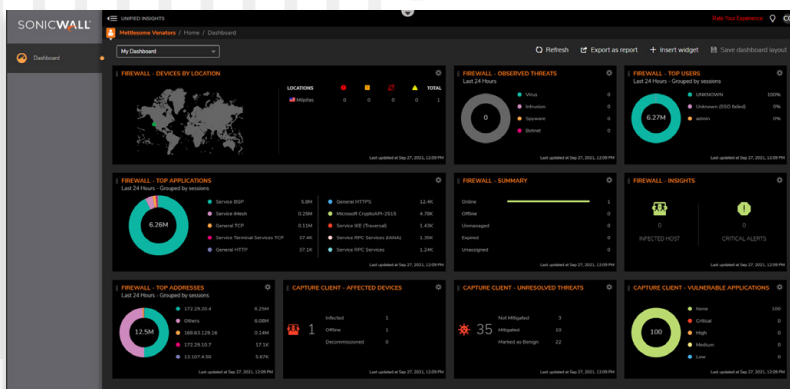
SONICWALL

UNIFIED INSIGHTS

Rate Your Experience

Dashboard

Mettlesome Venators / Home / Dashboard

My Dashboard

Refresh  Export as report  + Insert widget  Save dashboard layout

FIREWALL - DEVICES BY LOCATION

| LOCATIONS | | | | | TOTAL |
|---|---|---|---|---|---|
| Milpitas | 0 | 0 | 0 | 0 | 1 |

Last updated at Sep 27, 2021, 12:09 PM

FIREWALL - OBSERVED THREATS
Last 24 Hours

0

Virus 0
Intrusion 0
Spyware 0
Botnet 0

Last updated at Sep 27, 2021, 12:09 PM

FIREWALL - TOP USERS
Last 24 Hours - Grouped by sessions

6.27M

UNKNOWN 100%
Unknown (SSO failed) 0%
admin 0%

Last updated at Sep 27, 2021, 12:09 PM

FIREWALL - TOP APPLICATIONS
Last 24 Hours - Grouped by sessions

6.26M

Service BGP 5.8M
Service iMesh 0.25M
General TCP 0.11M
Service Terminal Services TCP 37.4K
General HTTP 37.1K
General HTTPS 12.4K
Microsoft CryptoAPI-2515 4.78K
Service IKE (Traversal) 1.43K
Service RPC Services (IANA) 1.39K
Service RPC Services 1.24K

Last updated at Sep 27, 2021, 12:09 PM

FIREWALL - SUMMARY

Online 1
Offline 0
Unmanaged 0
Expired 0
Unassigned 0

Last updated at Sep 27, 2021, 12:09 PM

FIREWALL - INSIGHTS

0
INFECTED HOST

0
CRITICAL ALERTS

Last updated at Sep 27, 2021, 12:09 PM

FIREWALL - TOP ADDRESSES
Last 24 Hours - Grouped by sessions

12.5M

172.29.20.4 6.25M
Others 6.08M
168.63.129.16 0.14M
172.29.10.7 17.1K
13.107.4.50 5.67K

Last updated at Sep 27, 2021, 12:09 PM

CAPTURE CLIENT - AFFECTED DEVICES

1

Infected 1
Offline 1
Decommissioned 0

Last updated at Sep 27, 2021, 12:09 PM

CAPTURE CLIENT - UNRESOLVED THREATS

35

Not Mitigated 3
Mitigated 10
Marked as Benign 22

Last updated at Sep 27, 2021, 12:09 PM

CAPTURE CLIENT - VULNERABLE APPLICATIONS

100

None 100
Critical 0
High 0
Medium 0
Low 0

Last updated at Sep 27, 2021, 12:09 PM